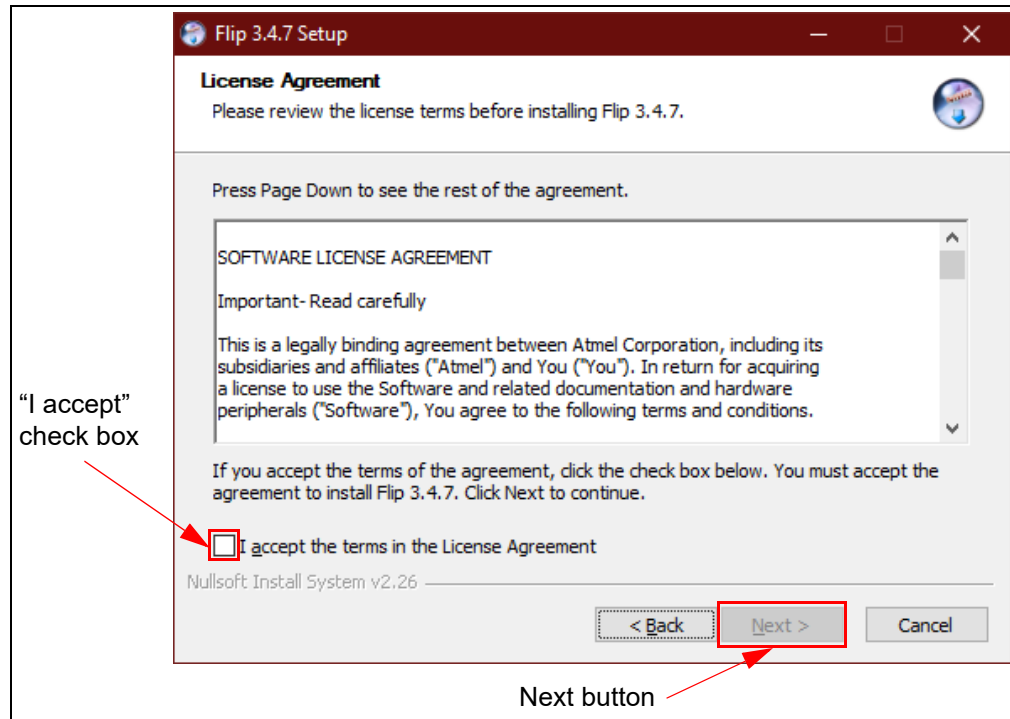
Flip 3.4.7 Setup

License Agreement

Please review the license terms before installing Flip 3.4.7.

Press Page Down to see the rest of the agreement.

SOFTWARE LICENSE AGREEMENT

Important- Read carefully

This is a legally binding agreement between Atmel Corporation, including its subsidiaries and affiliates ("Atmel") and You ("You"). In return for acquiring a license to use the Software and related documentation and hardware peripherals ("Software"), You agree to the following terms and conditions.

If you accept the terms of the agreement, click the check box below. You must accept the agreement to install Flip 3.4.7. Click Next to continue.

“I accept” check box

I accept the terms in the License Agreement

Nullsoft Install System v2.26

< Back

Next >

Cancel

Next button